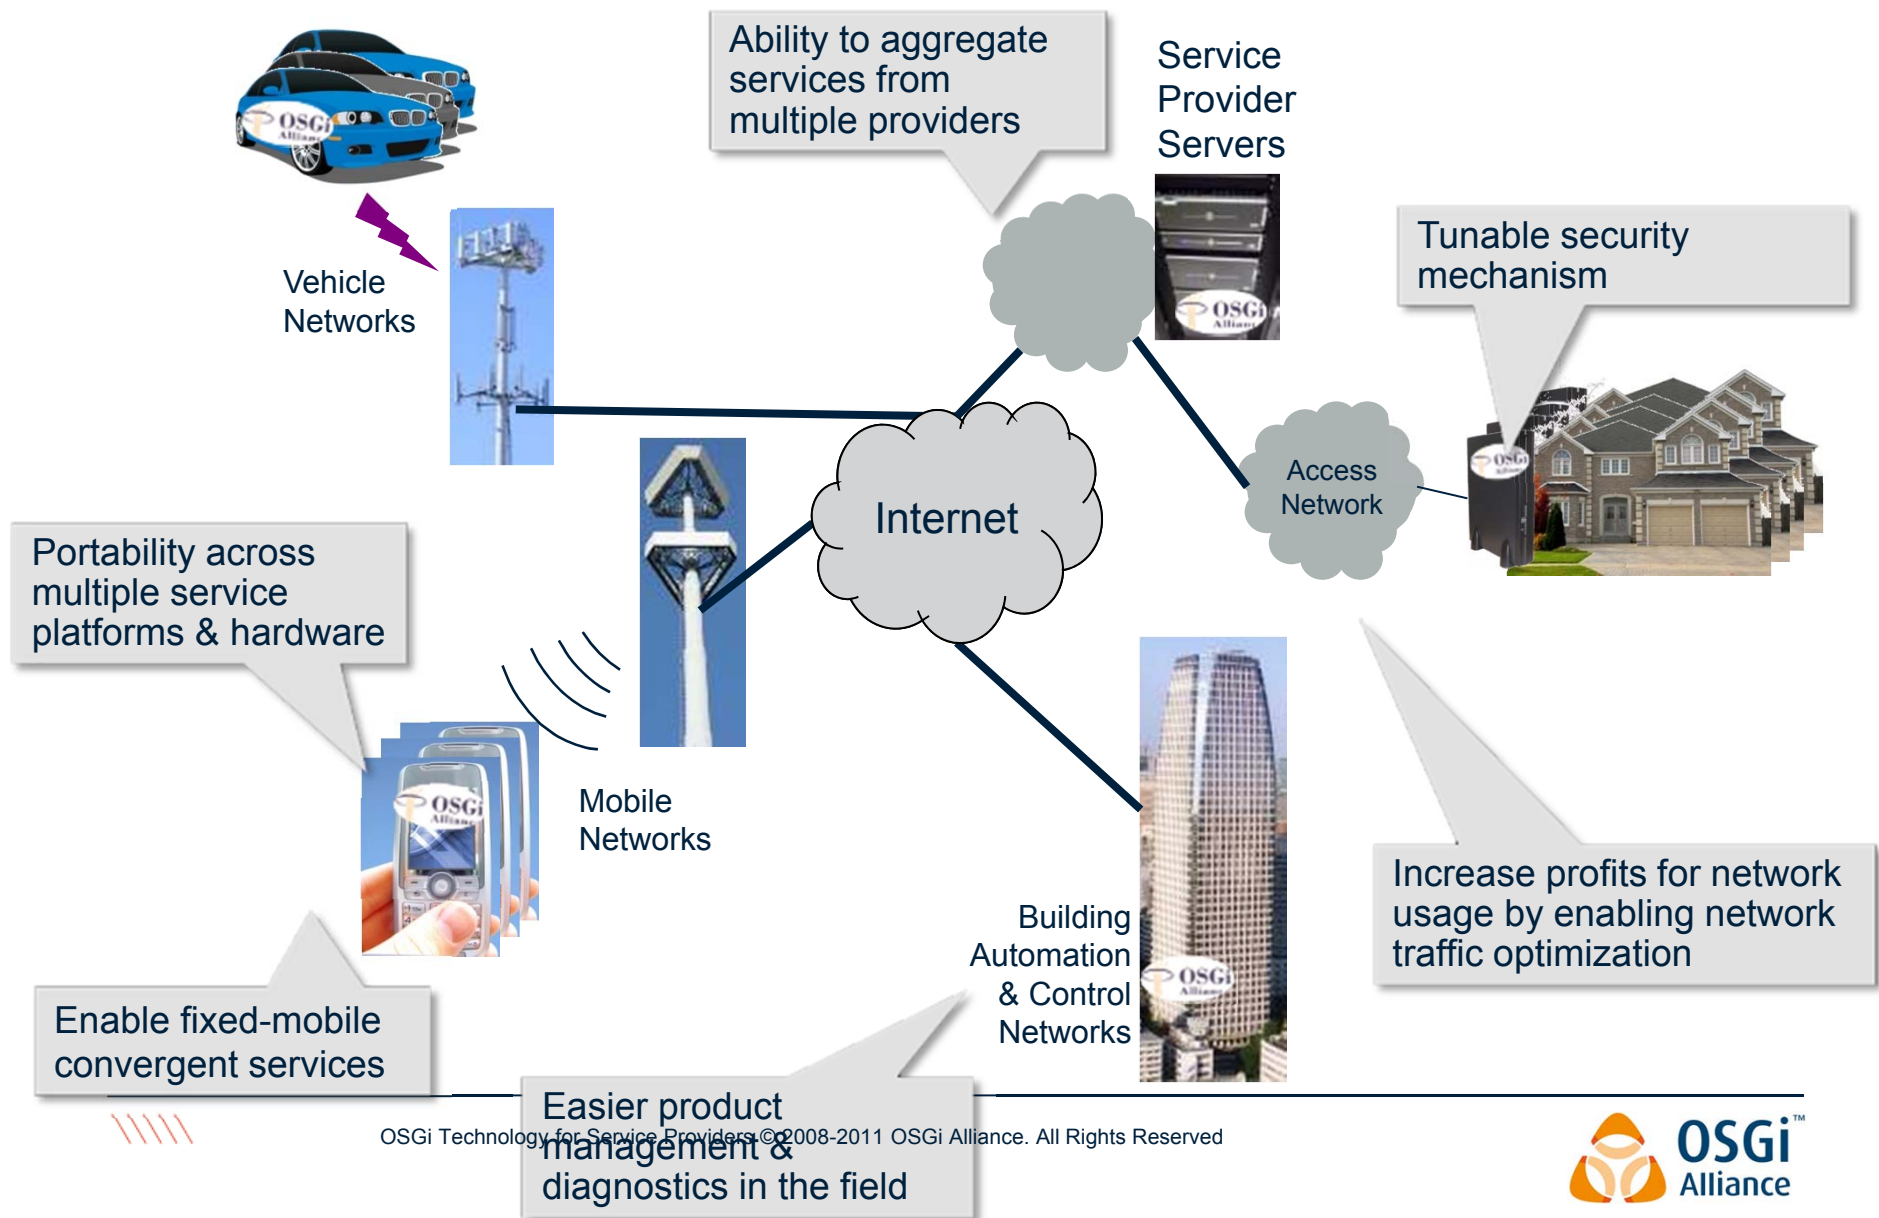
Ability to aggregate services from multiple providers

Service Provider Servers

Vehicle Networks

Tunable security mechanism

Internet

Access Network

Portability across multiple service platforms & hardware

Mobile Networks

Building Automation & Control Networks

Increase profits for network usage by enabling network traffic optimization

Enable fixed-mobile convergent services

Easier product management & diagnostics in the field

OSGi Technology for Service Providers ©2008-2011 OSGi Alliance. All Rights Reserved

OSGi Alliance